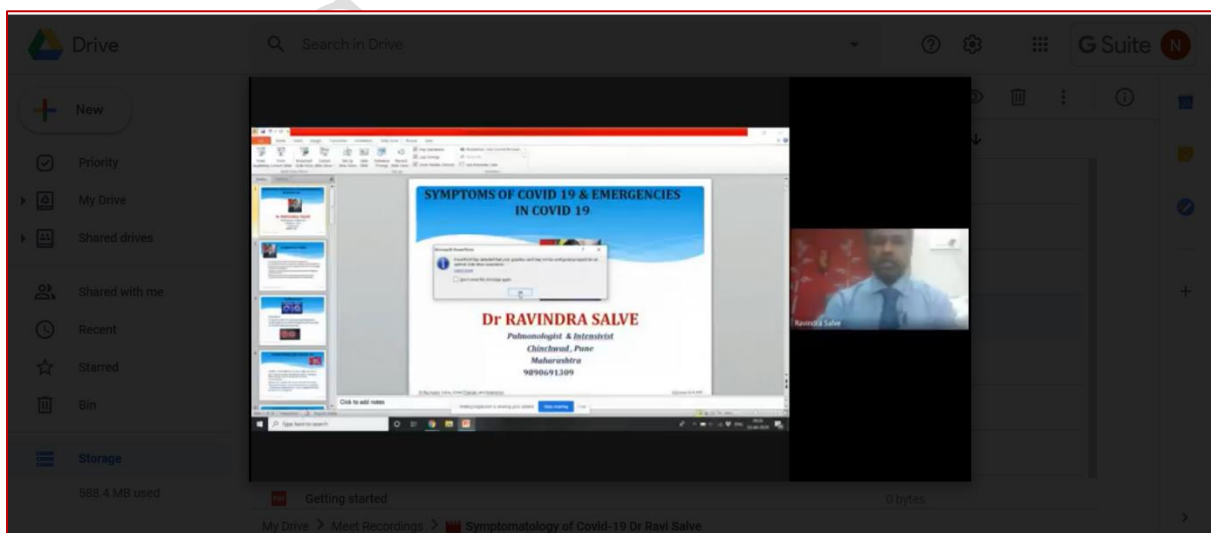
Drive

Search in Drive

G Suite

N

New

Priority

My Drive

Shared drives

Shared with me

Recent

Starred

Bin

Storage

588.4 MB used

SYMPTOMS OF COVID 19 & EMERGENCIES IN COVID 19

Dr RAVINDRA SALVE

Pulmonologist & Intensivist

Chinchwad, Pune

Maharashtra

9890691309

Click to add notes

Type here to search

Ravindra Salve

Getting started

0 bytes

My Drive > Meet Recordings > Symptomatology of Covid-19 Dr Ravi Salve